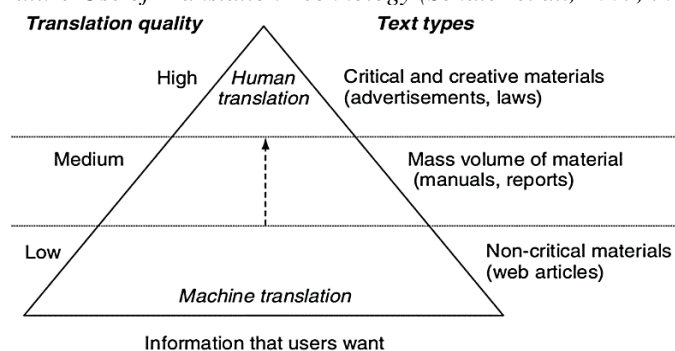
Translation quality

Text types

High

Human translation

Critical and creative materials (advertisements, laws)

Medium

Mass volume of material (manuals, reports)

Low

Non-critical materials (web articles)

Machine translation

Information that users want